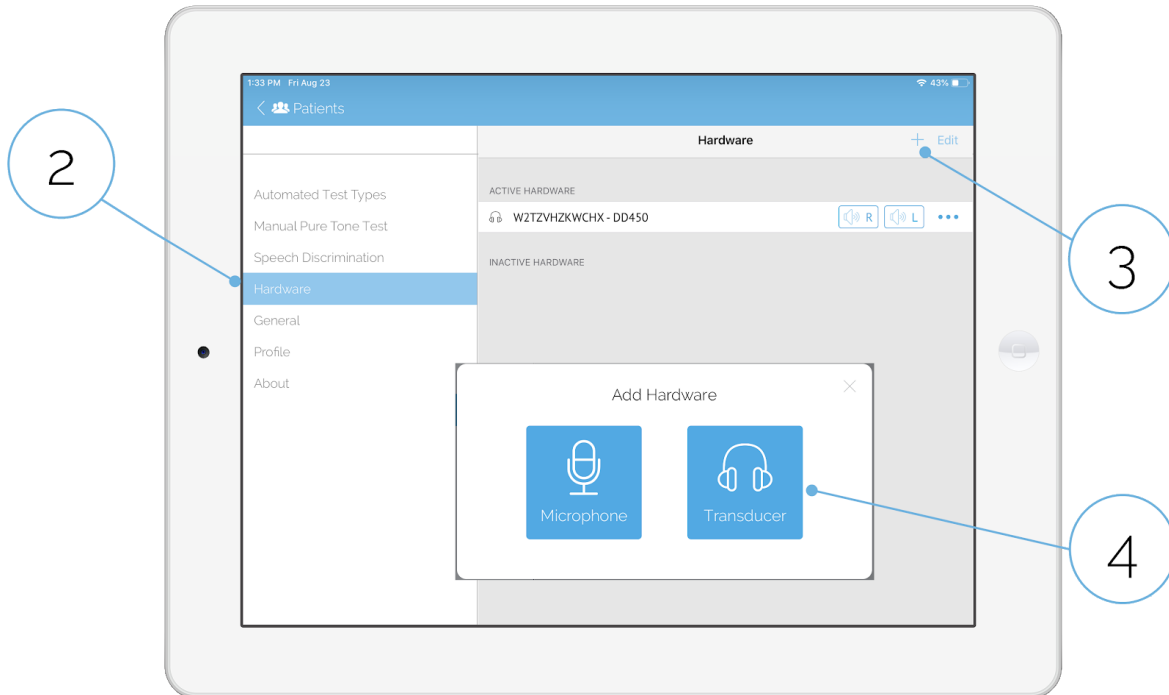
1:33 PM Fri Aug 23

43%

Patients

Hardware

+ Edit

Automated Test Types

Manual Pure Tone Test

Speech Discrimination

Hardware

General

Profile

About

ACTIVE HARDWARE

W2TZVHZKWCHX - DD450

R

L

•••

INACTIVE HARDWARE

Add Hardware

Microphone

Transducer

2

3

4